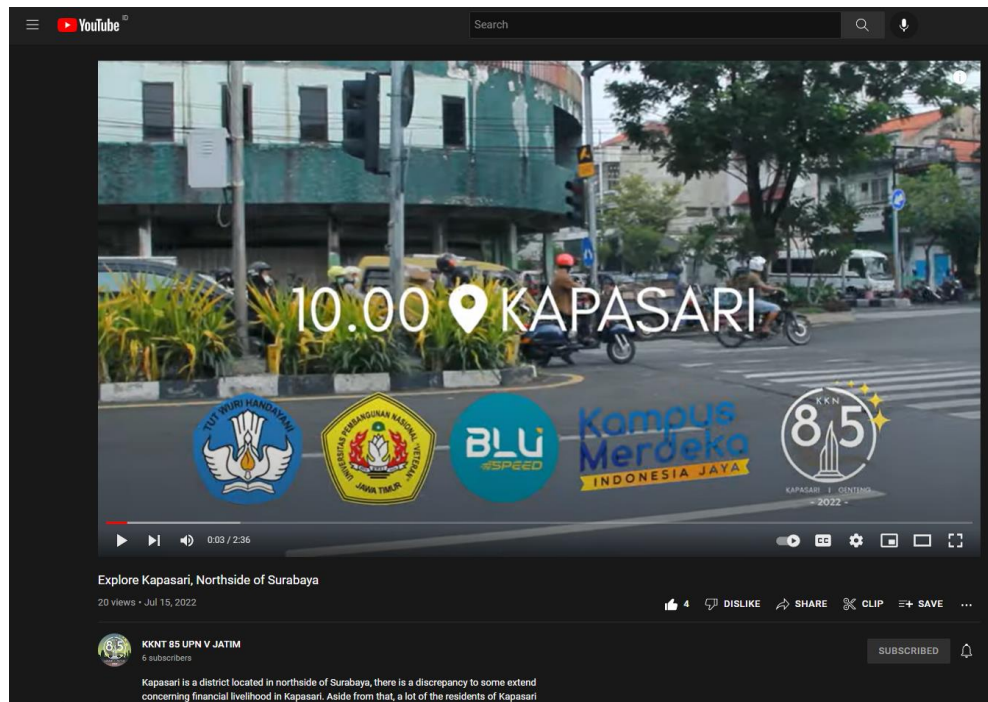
YouTube

Search

10.00 KAPASARI

TUT WURI HANDAYANI

UNIVERSITAS PEMBANGUNAN NASIONAL "VETERAN" JAWA TIMUR

BLU SPEED

Kampus Merdeka INDONESIA JAYA

KKN 85 KAPASARI | GENTENG - 2022 -

0:03 / 2:36

Explore Kapasari, Northside of Surabaya

20 views • Jul 15, 2022

4 DISLIKE SHARE CLIP SAVE ...

KKNT 85 UPN V JATIM
6 subscribers

SUBSCRIBED

Kapasari is a district located in northside of Surabaya, there is a discrepancy to some extend concerning financial livelihood in Kapasari. Aside from that, a lot of the residents of Kapasari